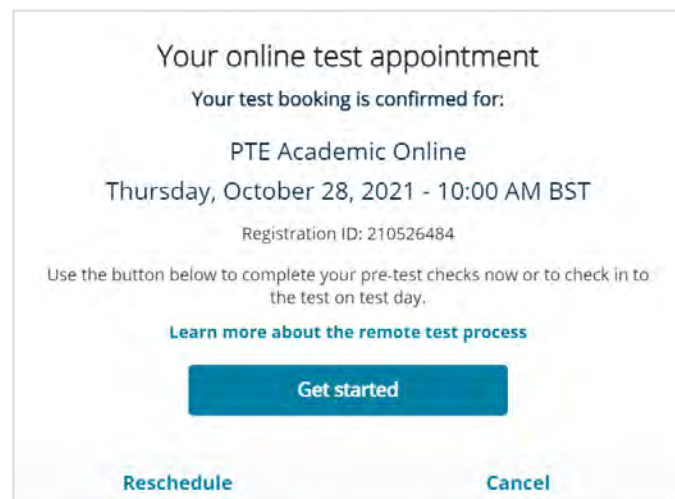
Your online test appointment

Your test booking is confirmed for:

PTE Academic Online

Thursday, October 28, 2021 - 10:00 AM BST

Registration ID: 210526484

Use the button below to complete your pre-test checks now or to check in to the test on test day.

Learn more about the remote test process

Get started

Reschedule

Cancel